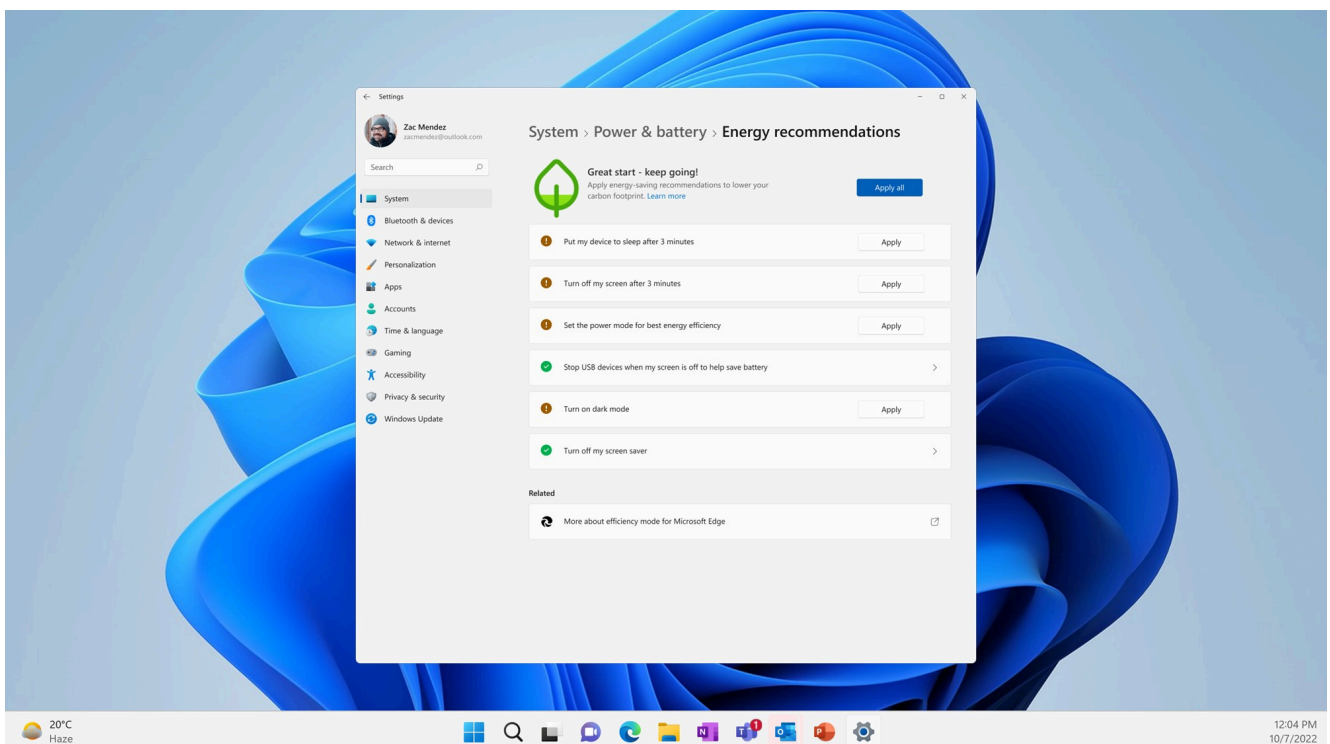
Settings

Zac Mendez
zacmendez@outlook.com

Search

System
Bluetooth & devices
Network & internet
Personalization
Apps
Accounts
Time & language
Gaming
Accessibility
Privacy & security
Windows Update

System › Power & battery › Energy recommendations

Great start - keep going!
Apply energy-saving recommendations to lower your carbon footprint. Learn more

Apply all

Put my device to sleep after 3 minutes
Apply

Turn off my screen after 3 minutes
Apply

Set the power mode for best energy efficiency
Apply

Stop USB devices when my screen is off to help save battery

Turn on dark mode
Apply

Turn off my screen saver

Related

More about efficiency mode for Microsoft Edge

20°C
Haze

12:04 PM
10/7/2022